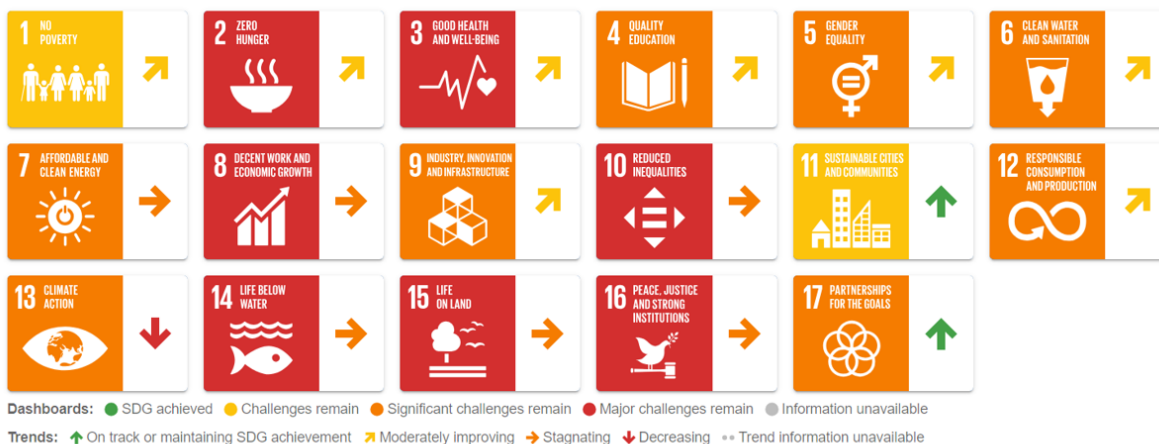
1 NO POVERTY

2 ZERO HUNGER

3 GOOD HEALTH AND WELL-BEING

4 QUALITY EDUCATION

5 GENDER EQUALITY

6 CLEAN WATER AND SANITATION

7 AFFORDABLE AND CLEAN ENERGY

8 DECENT WORK AND ECONOMIC GROWTH

9 INDUSTRY, INNOVATION AND INFRASTRUCTURE

10 REDUCED INEQUALITIES

11 SUSTAINABLE CITIES AND COMMUNITIES

12 RESPONSIBLE CONSUMPTION AND PRODUCTION

13 CLIMATE ACTION

14 LIFE BELOW WATER

15 LIFE ON LAND

16 PEACE, JUSTICE AND STRONG INSTITUTIONS

17 PARTNERSHIPS FOR THE GOALS

Dashboards: SDG achieved Challenges remain Significant challenges remain Major challenges remain Information unavailable

Trends: On track or maintaining SDG achievement Moderately improving Stagnating Decreasing Trend information unavailable